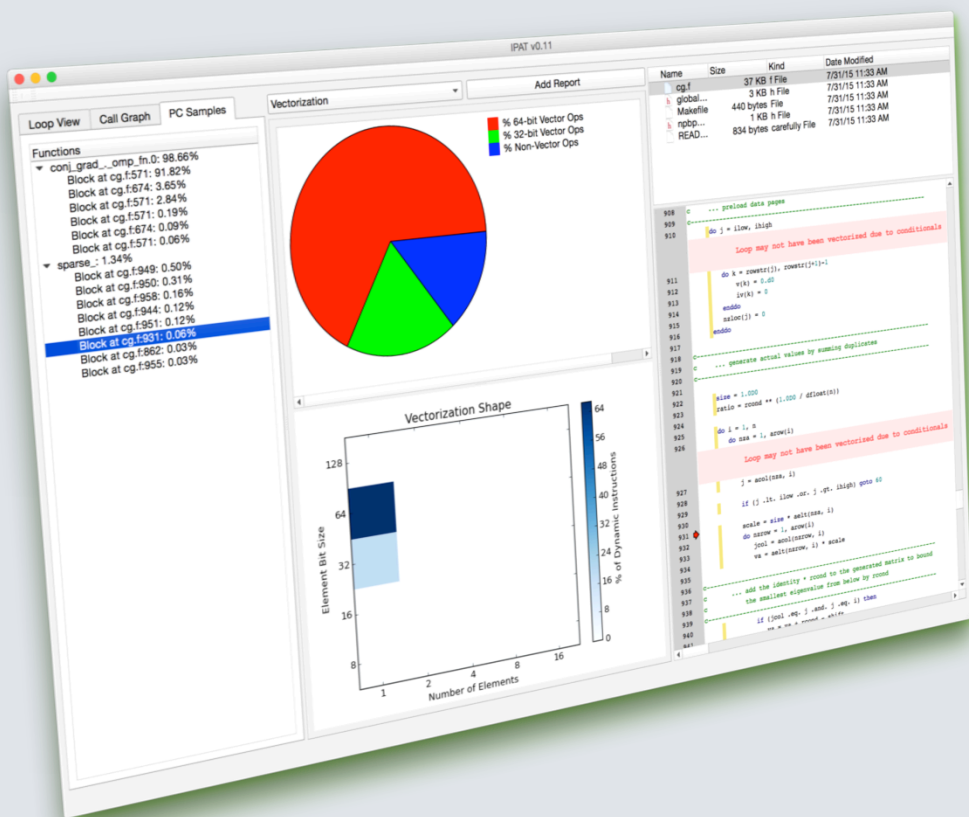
IPAT v0.11

Loop View | Call Graph | PC Samples

Functions
conj_grad_._omp_fn.0: 98.66%
Block at cg.f:571: 91.82%
Block at cg.f:674: 3.65%
Block at cg.f:571: 2.84%
Block at cg.f:571: 0.19%
Block at cg.f:674: 0.09%
Block at cg.f:571: 0.06%
sparse_: 1.34%
Block at cg.f:949: 0.50%
Block at cg.f:950: 0.31%
Block at cg.f:958: 0.16%
Block at cg.f:944: 0.12%
Block at cg.f:951: 0.12%
Block at cg.f:931: 0.06%
Block at cg.f:862: 0.03%
Block at cg.f:955: 0.03%

Vectorization
Add Report

% 64-bit Vector Ops
% 32-bit Vector Ops
% Non-Vector Ops

Vectorization Shape
Element Bit Size
128
64
32
16
8
1 2 4 8 16
Number of Elements
% of Dynamic Instructions
64 56 48 40 32 24 16 8 0

| Name | Size | Kind | Date Modified |
|---|---|---|---|
| cg.f | 37 KB | f File | 7/31/15 11:33 AM |
| global... | 3 KB | h File | 7/31/15 11:33 AM |
| Makefile | 440 bytes | File | 7/31/15 11:33 AM |
| npbp... | 1 KB | h File | 7/31/15 11:33 AM |
| READ... | 834 bytes | carefully File | 7/31/15 11:33 AM |

908 c ... preload data pages
909 c---
910 do j = ilow, ihigh
Loop may not have been vectorised due to conditionals
911 do k = rowstr(j), rowstr(j+1)-1
912 v(k) = 0.d0
913 iv(k) = 0
914 enddo
915 nzloc(j) = 0
916 enddo
917
918 c---
919 c ... generate actual values by summing duplicates
920 c---
921
922 size = 1.0D0
923 ratio = rcond ** (1.0D0 / dfloat(n))
924
925 do i = 1, n
926 do nza = 1, arow(i)
Loop may not have been vectorised due to conditionals
927 j = acol(nza, i)
928
929 if (j .lt. ilow .or. j .gt. ihigh) goto 60
930
931 scale = size * aelt(nza, i)
932 do nzrow = 1, arow(i)
933 jcol = acol(nzrow, i)
934 va = aelt(nzrow, i) * scale
935
936 c---
937 c ... add the identity * rcond to the generated matrix to bound
938 c the smallest eigenvalue from below by rcond
939 c---
940 if (jcol .eq. j .and. j .eq. i) then
941